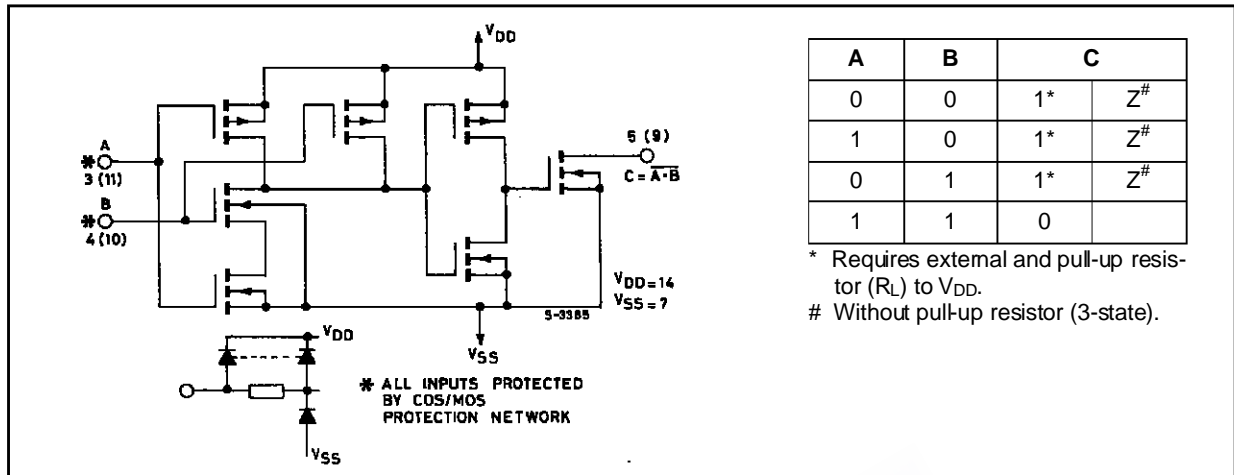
$V_{DD}$

A
3 (11)

B
4 (10)

5 (9)

$C = \overline{A \cdot B}$

$V_{DD} = 14$
$V_{SS} = 7$

S-3385

$V_{SS}$

$V_{DD}$

$V_{SS}$

✱ ALL INPUTS PROTECTED BY COS/MOS PROTECTION NETWORK

| A | B | C | |
|---|---|---|---|
| 0 | 0 | 1* | $Z^{\#}$ |
| 1 | 0 | 1* | $Z^{\#}$ |
| 0 | 1 | 1* | $Z^{\#}$ |
| 1 | 1 | 0 | |

\* Requires external and pull-up resistor ($R_L$) to $V_{DD}$.

\# Without pull-up resistor (3-state).